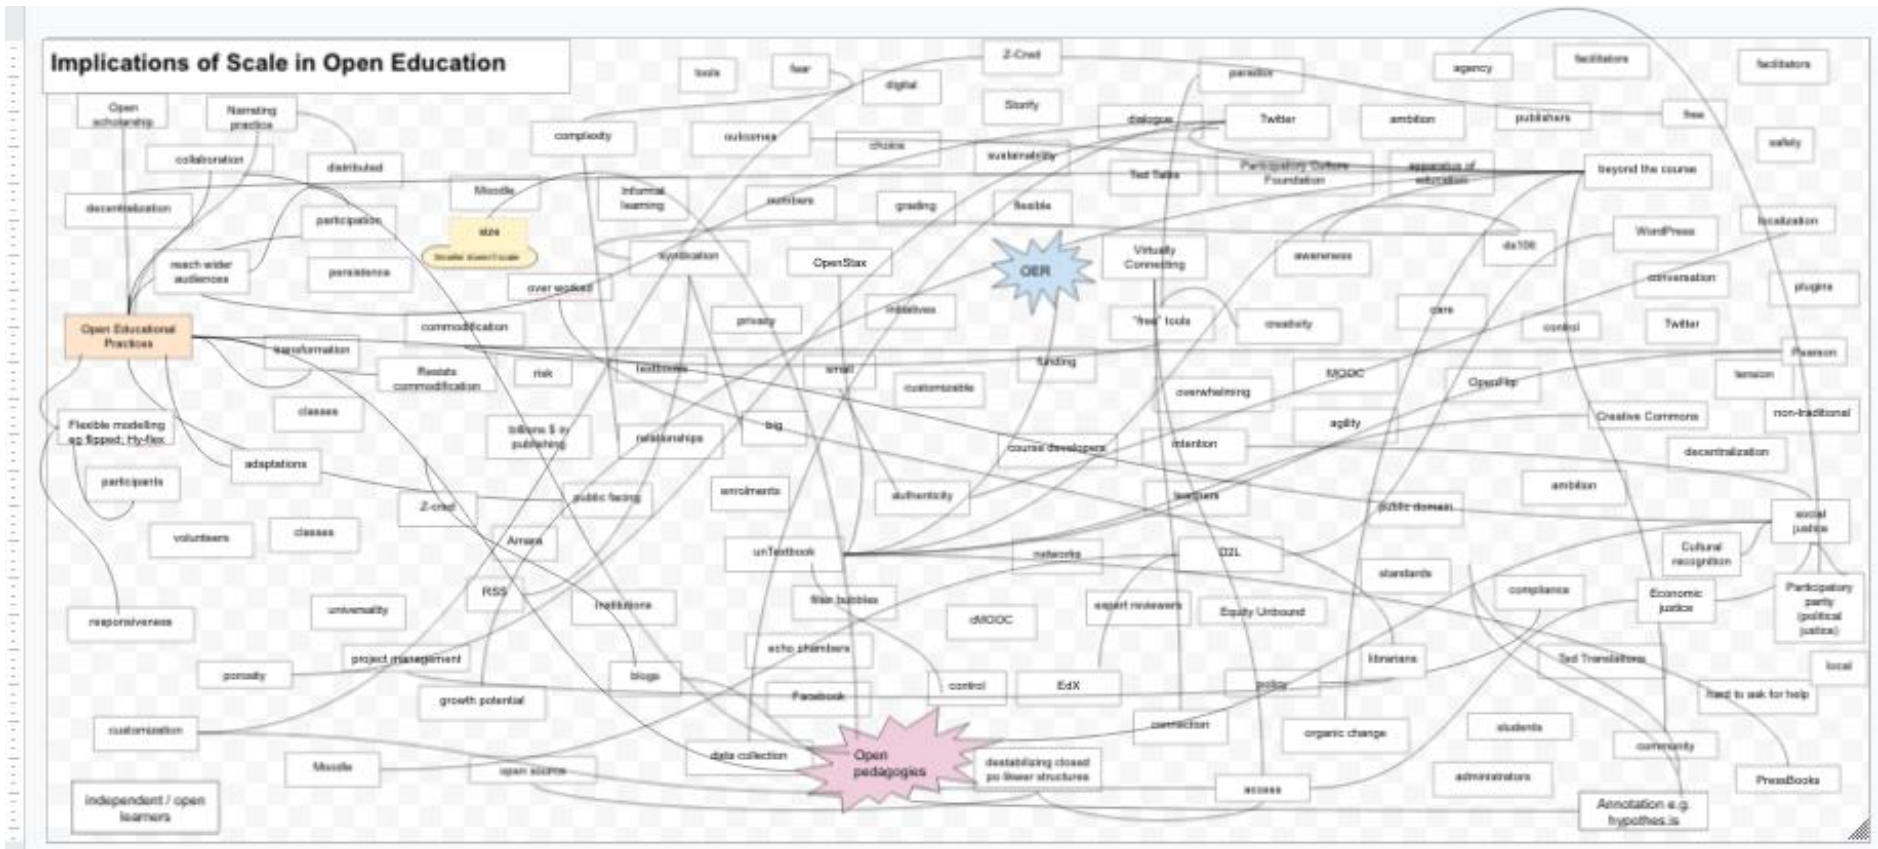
Implications of Scale in Open Education

Open scholarship
Narrating practice
collaboration
distributed
decentralization
participation
reach wider audiences
persistence
Moodle
size
Smaller doesn't scale
Open Educational Practices
transformation
Resists commodification
commodification
over worked
classes
Flexible modelling eg flipped; Hy-flex
participants
adaptations
volunteers
classes
Z-cred
responsiveness
universality
RSS
project management
porosity
growth potential
customization
Moodle
Independent / open learners
tools
fear
digital
complexity
outcomes
choice
Informal learning
numbers
grading
syndication
OpenStax
privacy
risk
textbooks
billions $ in publishing
relationships
big
small
initiatives
customizable
enrolments
authenticity
public facing
Amara
institutions
unTextbook
filter bubbles
echo chambers
blogs
Facebook
data collection
open source
Open pedagogies
control
destabilizing closed pu linear structures
dMOOC
networks
EdX
Z-Cred
Storify
sustainability
flexible
OER
funding
course developers
dialogue
Twitter
Ted Talks
Participatory Culture Foundation
Virtually Connecting
"free" tools
creativity
overwhelming
intention
teachers
D2L
expert reviewers
Equity Unbound
connection
access
paradox
ambition
apparatus of education
awareness
MOOC
agility
public domain
standards
policy
organic change
librarians
agency
publishers
ds106
care
OpenFlip
ambition
compliance
Ted Translations
students
administrators
facilitators
free
beyond the course
WordPress
conversation
control
Twitter
Creative Commons
decentralization
Cultural recognition
Economic justice
community
Annotation e.g. hypothes.is
facilitators
safety
localization
plugins
Pearson
tension
non-traditional
social justice
Participatory parity (political justice)
local
Hard to ask for help
PressBooks